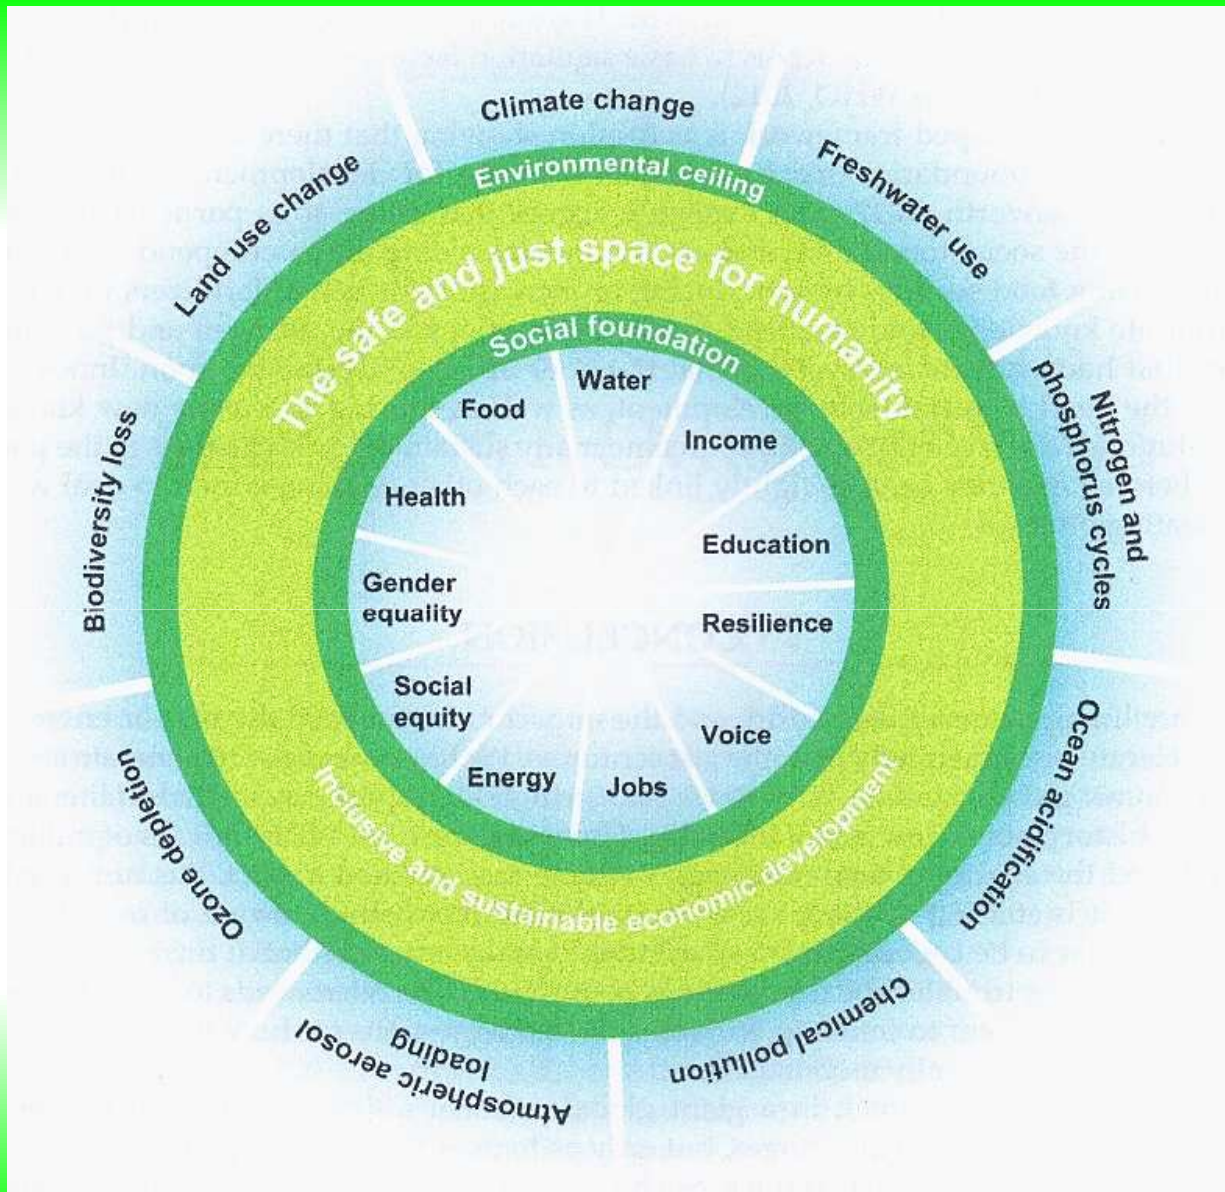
Climate change
Freshwater use
Nitrogen and phosphorus cycles
Ocean acidification
Chemical pollution
Atmospheric aerosol loading
Ozone depletion
Biodiversity loss
Land use change

Environmental ceiling
The safe and just space for humanity
Social foundation
Inclusive and sustainable economic development

Water
Income
Education
Resilience
Voice
Jobs
Energy
Social equity
Gender equality
Health
Food